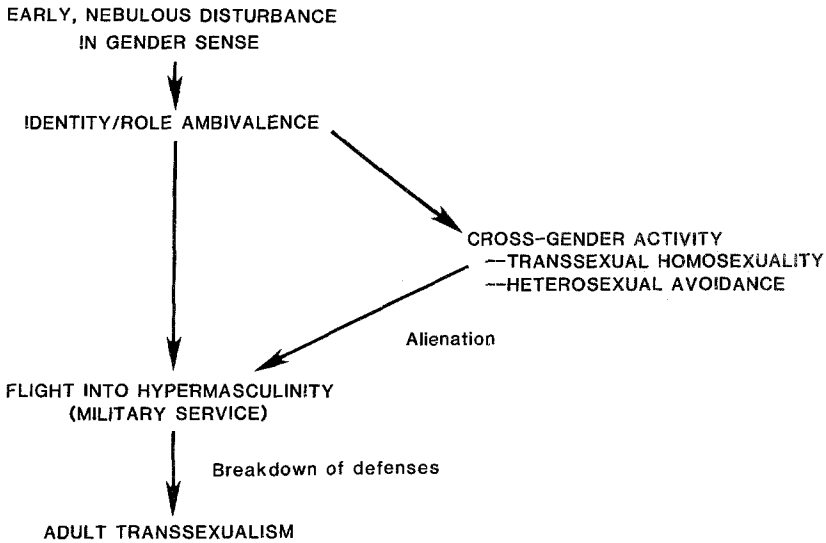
EARLY, NEBULOUS DISTURBANCE IN GENDER SENSE

IDENTITY/ROLE AMBIVALENCE

CROSS-GENDER ACTIVITY
--TRANSSEXUAL HOMOSEXUALITY
--HETEROSEXUAL AVOIDANCE

Alienation

FLIGHT INTO HYPERMASCULINITY (MILITARY SERVICE)

Breakdown of defenses

ADULT TRANSSEXUALISM